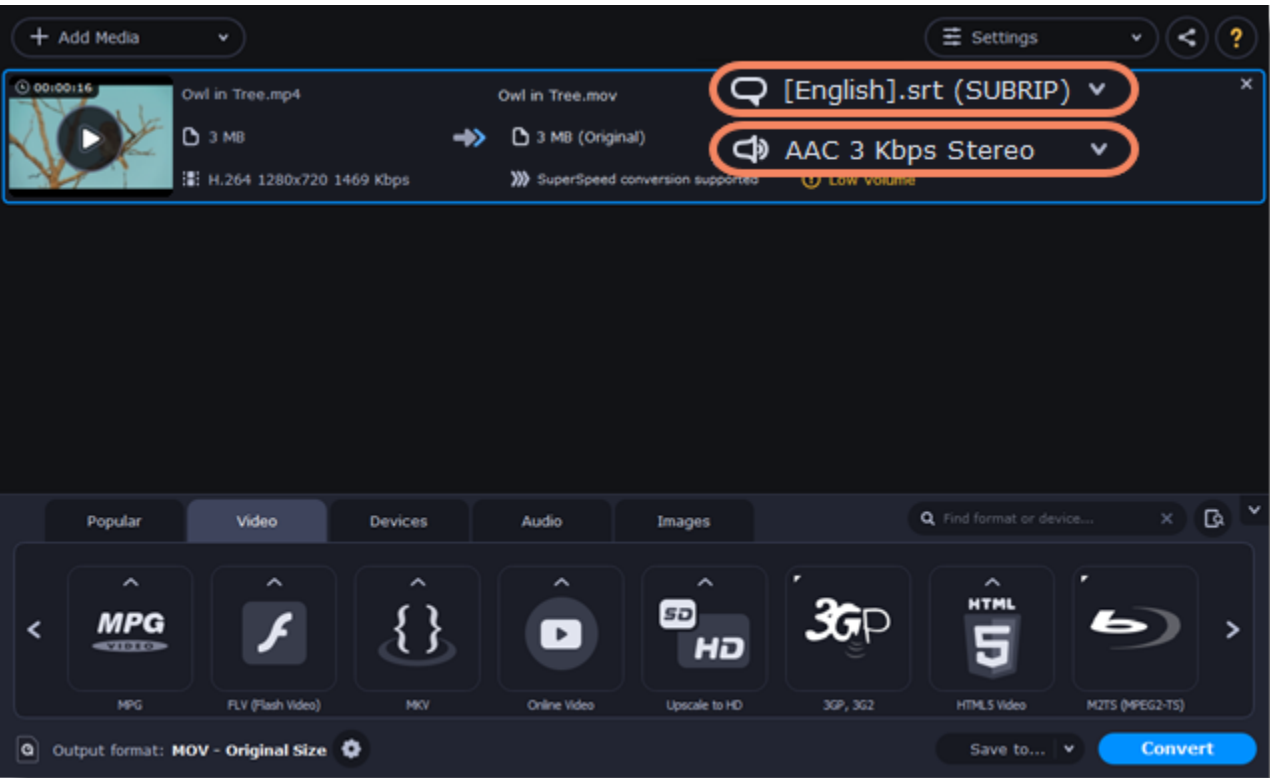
+ Add Media

Settings

?

00:00:16

Owl in Tree.mp4

3 MB

H.264 1280x720 1469 Kbps

Owl in Tree.mov

3 MB (Original)

SuperSpeed conversion supported

[English].srt (SUBRIP)

AAC 3 Kbps Stereo

Low Volume

×

Popular

Video

Devices

Audio

Images

Find format or device...

MPG
VIDEO

SD
HD

3GP

HTML
5

MPG

FLV (Flash Video)

MKV

Online Video

Upscale to HD

3GP, 3G2

HTML5 Video

M2TS (MPEG2-TS)

Output format: MOV - Original Size

Save to...

Convert